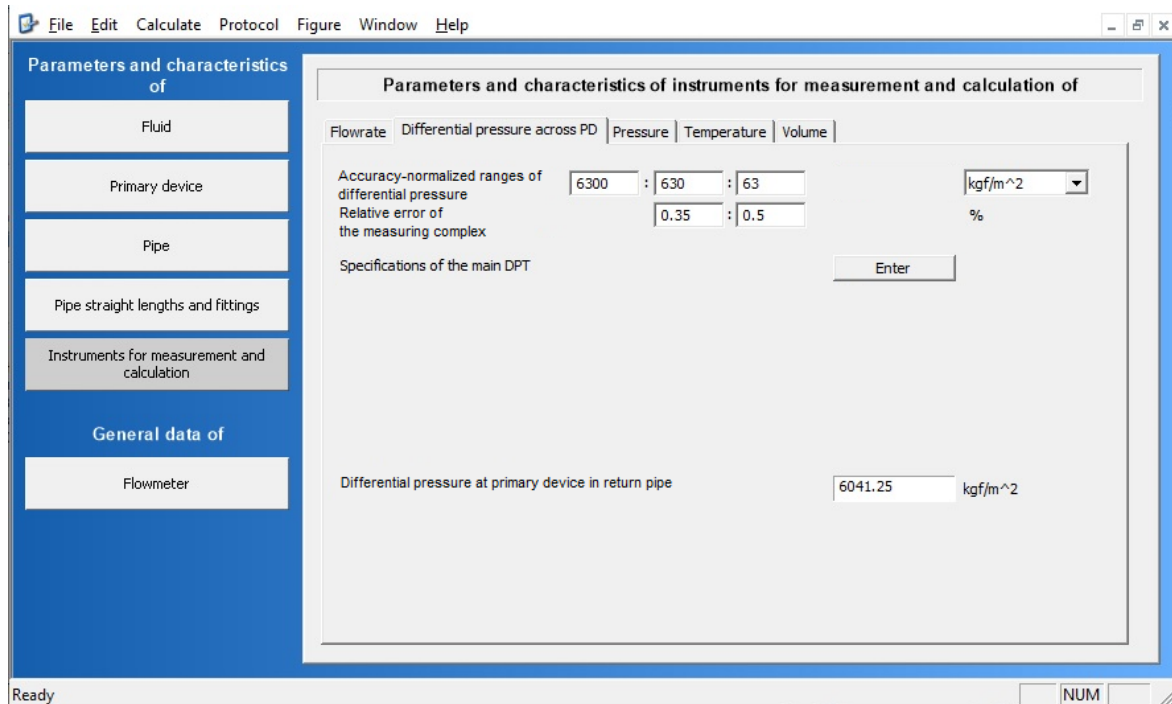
File Edit Calculate Protocol Figure Window Help

Parameters and characteristics of

Fluid

Primary device

Pipe

Pipe straight lengths and fittings

Instruments for measurement and calculation

General data of

Flowmeter

Parameters and characteristics of instruments for measurement and calculation of

Flowrate | Differential pressure across PD | Pressure | Temperature | Volume

Accuracy-normalized ranges of differential pressure 6300 : 630 : 63 kgf/m^2

Relative error of the measuring complex 0.35 : 0.5 %

Specifications of the main DPT Enter

Differential pressure at primary device in return pipe 6041.25 kgf/m^2

Ready NUM